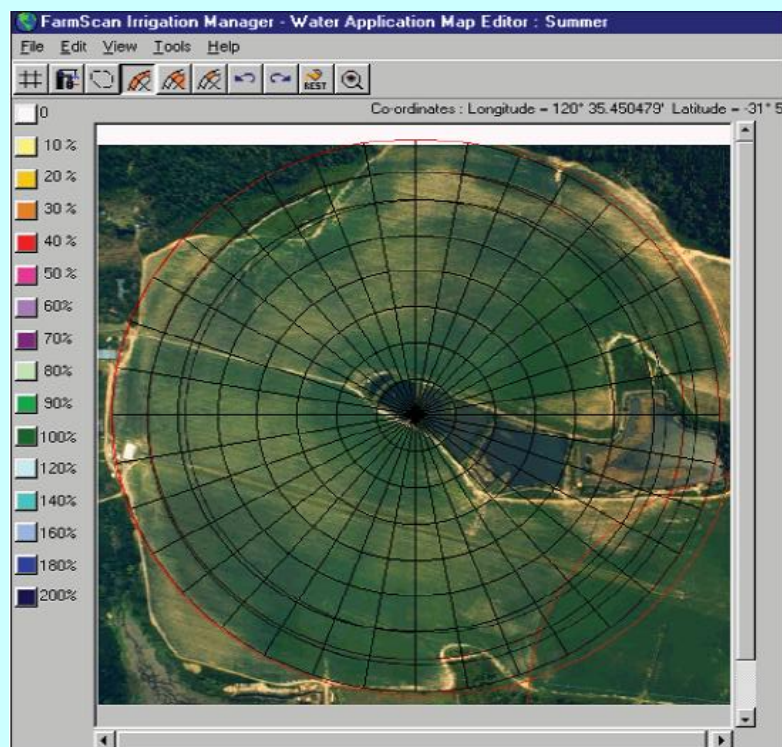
FarmScan Irrigation Manager - Water Application Map Editor : Summer

File Edit View Tools Help

REST

Co-ordinates : Longitude = 120° 35.450479' Latitude = -31° 5

0
10 %
20 %
30 %
40 %
50 %
60%
70%
80%
90%
100%
120%
140%
160%
180%
200%